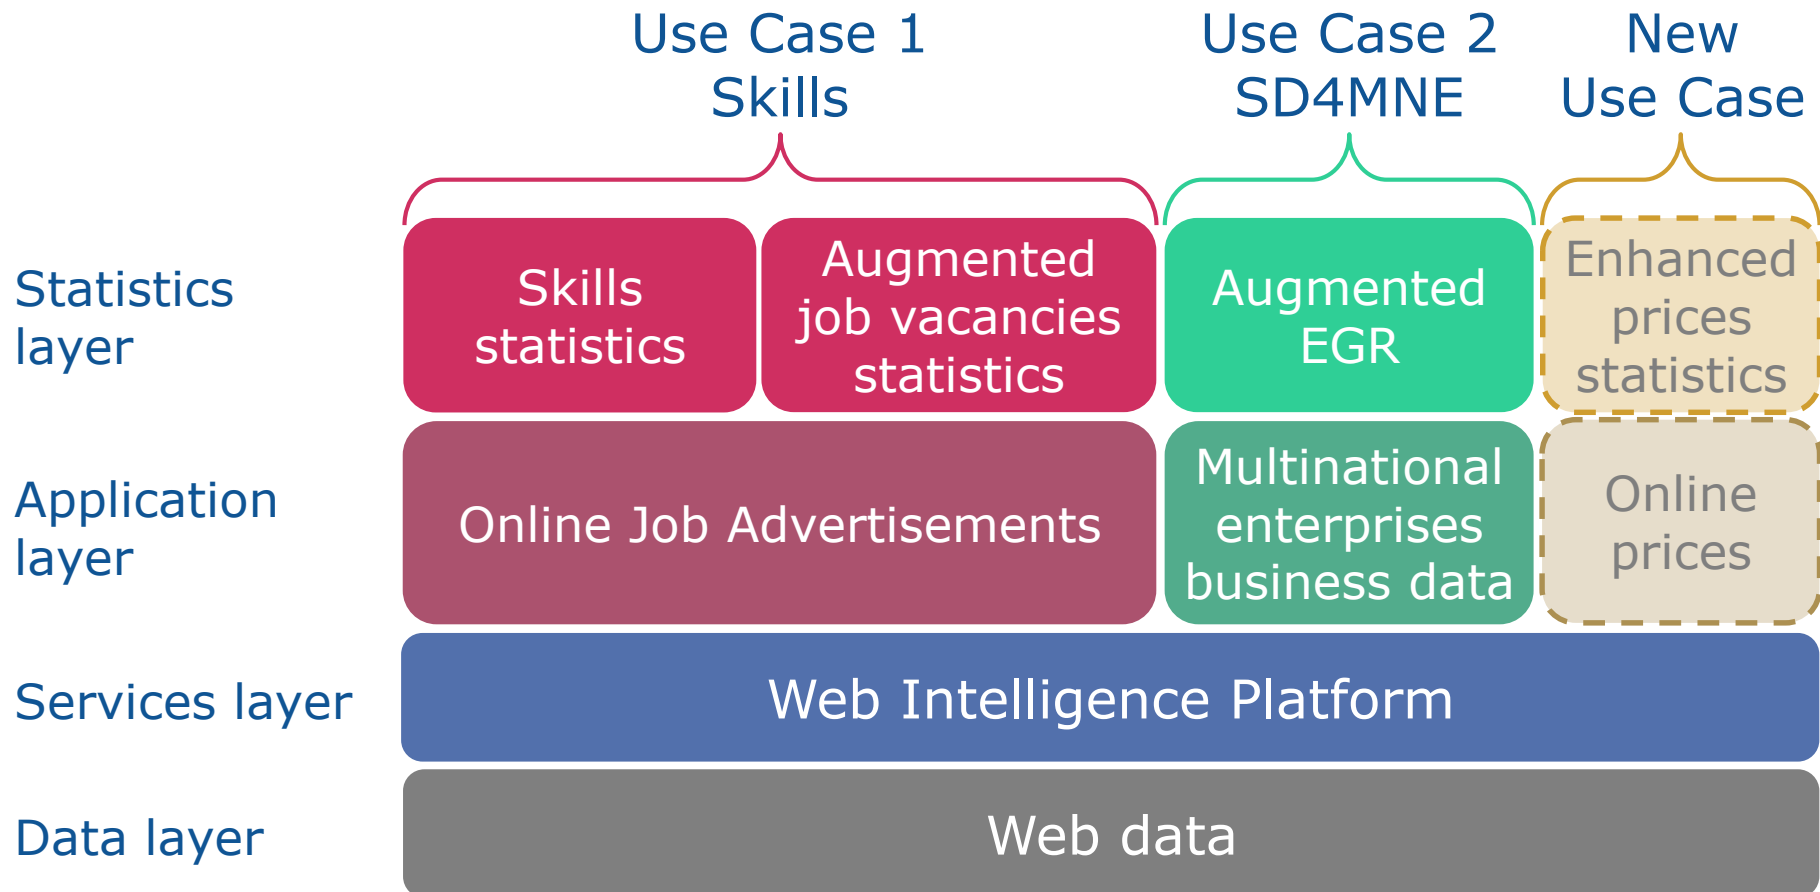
Use Case 1
Skills

Use Case 2
SD4MNE

New
Use Case

Statistics layer

Skills statistics

Augmented job vacancies statistics

Augmented EGR

Enhanced prices statistics

Application layer

Online Job Advertisements

Multinational enterprises business data

Online prices

Services layer

Web Intelligence Platform

Data layer

Web data